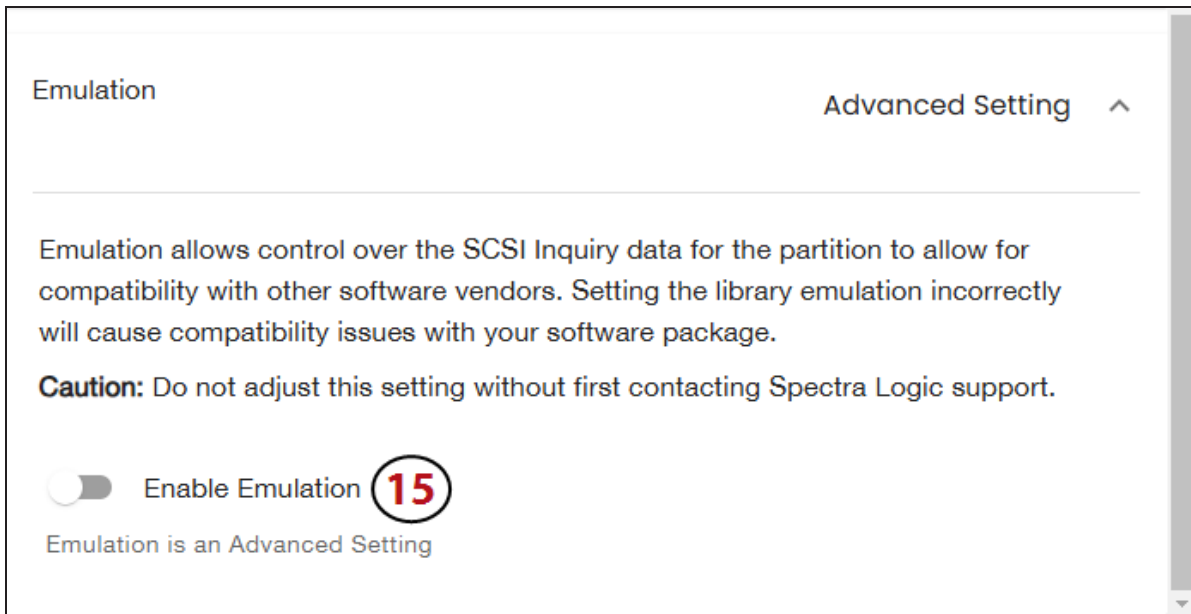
Emulation

Advanced Setting

Emulation allows control over the SCSI Inquiry data for the partition to allow for compatibility with other software vendors. Setting the library emulation incorrectly will cause compatibility issues with your software package.

**Caution:** Do not adjust this setting without first contacting Spectra Logic support.

Enable Emulation 15

Emulation is an Advanced Setting